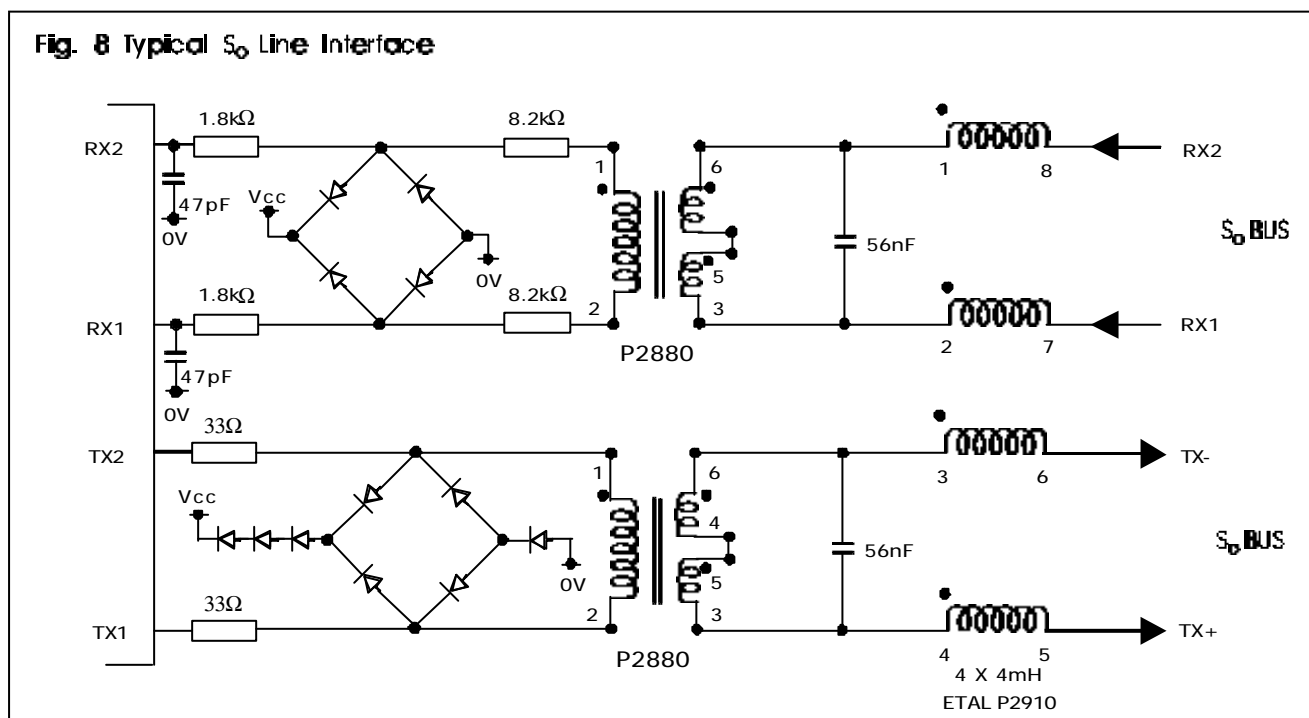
Fig. 8 Typical $S_o$ Line Interface

RX2
1.8kΩ
47pF
0V
Vcc
8.2kΩ
1
6
56nF
1
8
RX2
$S_o$ BUS
0V
1.8kΩ
8.2kΩ
5
RX1
2
3
2
7
RX1
47pF
P2880
0V
33Ω
TX2
1
6
3
6
TX-
Vcc
4
56nF
$S_o$ BUS
0V
5
33Ω
TX1
2
3
4
5
TX+
P2880
4 X 4mH
ETAL P2910